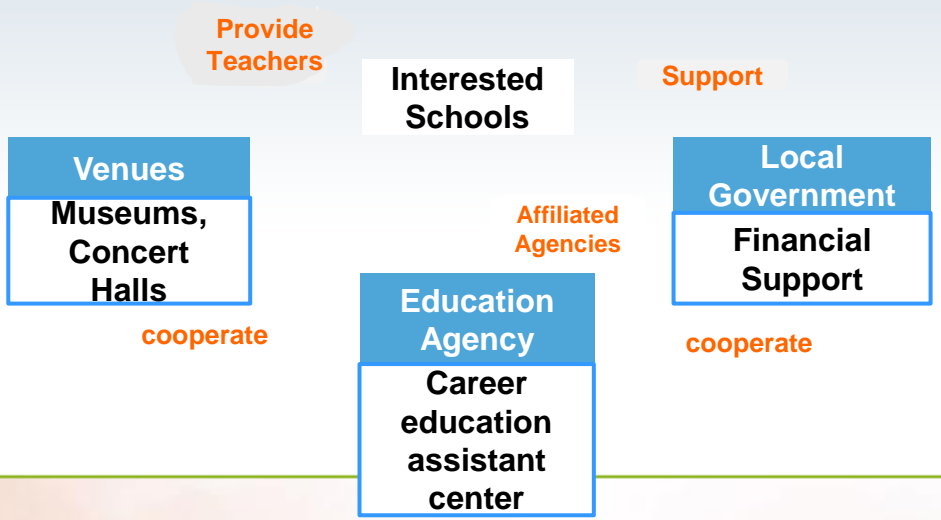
Provide Teachers

Interested Schools

Support

Venues

Museums, Concert Halls

Local Government

Financial Support

Affiliated Agencies

cooperate

Education Agency

Career education assistant center

cooperate